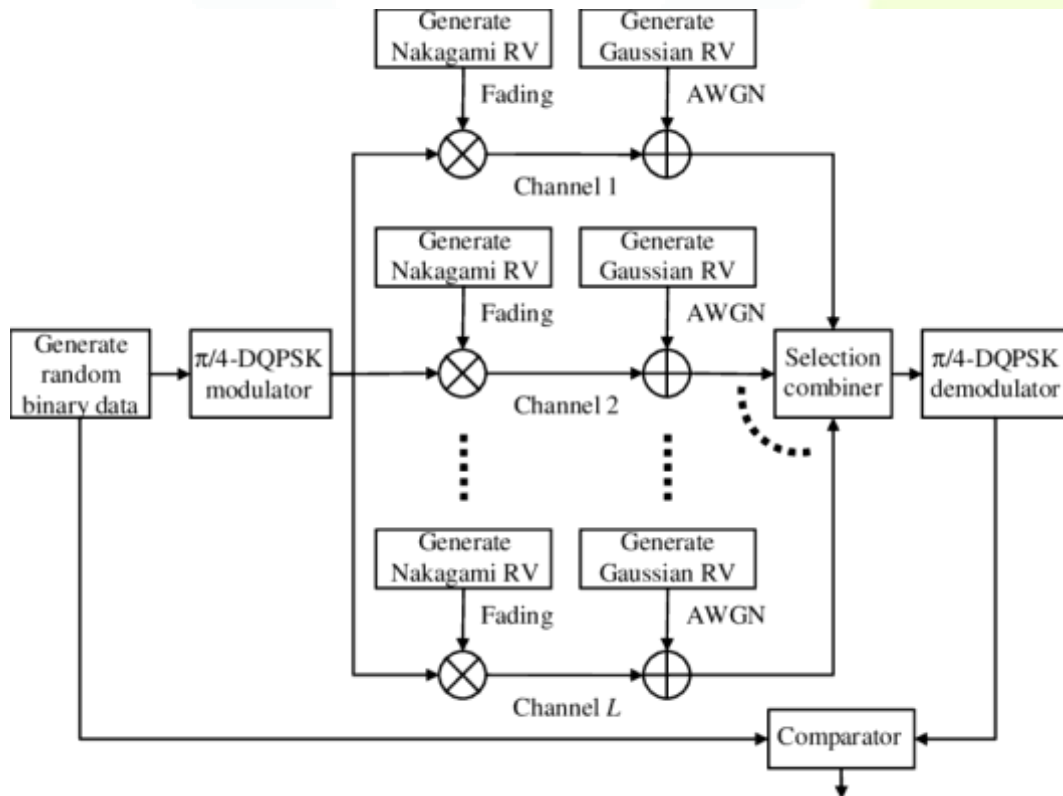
Generate Nakagami RV

Generate Gaussian RV

Fading

AWGN

Channel 1

Generate Nakagami RV

Generate Gaussian RV

Fading

AWGN

Generate random binary data

π/4-DQPSK modulator

Selection combiner

π/4-DQPSK demodulator

Channel 2

Generate Nakagami RV

Generate Gaussian RV

Fading

AWGN

Channel $L$

Comparator